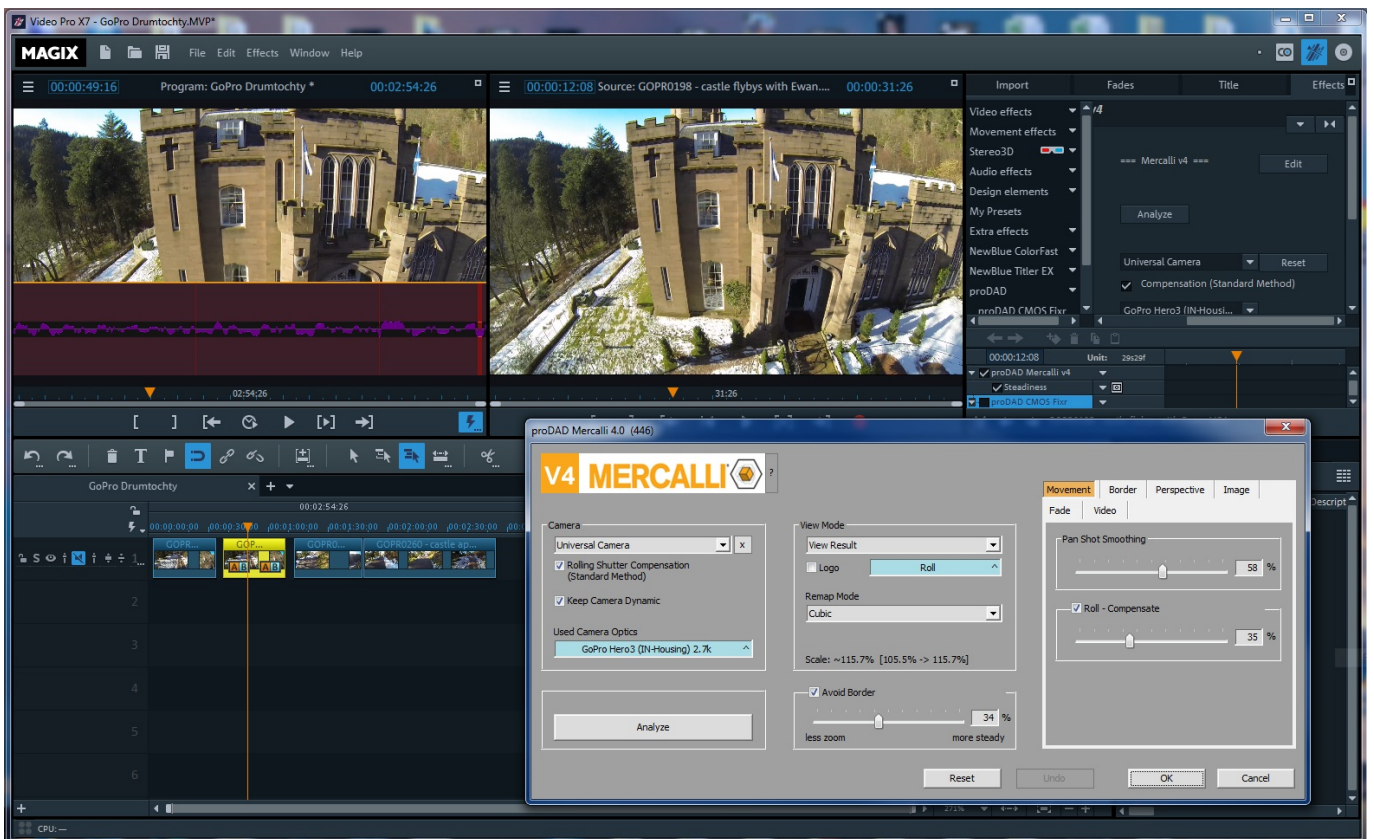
Video Pro X7 - GoPro Drumtochty.MVP*

MAGIX File Edit Effects Window Help

00:00:49:16 Program: GoPro Drumtochty * 00:02:54:26

00:00:12:08 Source: GOPR0198 - castle flybys with Ewan... 00:00:31:26

Import Fades Title Effects

Video effects
Movement effects
Stereo3D
Audio effects
Design elements
My Presets
Extra effects
NewBlue ColorFast
NewBlue Titler EX
proDAD
proDAD CMOS Fixr

=== Mercalli v4 ===
Edit
Analyze
Universal Camera
Reset
Compensation (Standard Method)
GoPro Hero3 (IN-Housi...

00:00:12:08 Unit: 29s29f
proDAD Mercalli v4
Steadiness
proDAD CMOS Fixr

02:54:26
31:26

GoPro Drumtochty
00:02:54:26
00:00:00:00 00:00:30:00 00:01:00:00 00:01:30:00 00:02:00:00 00:02:30:00
GOPR... GOP... GOPR0... GOPR0260 - castle ap...
2
3
4
5
6

Descript

CPU: —

proDAD Mercalli 4.0 (446)

V4 MERCALLI ?

Camera
Universal Camera x
Rolling Shutter Compensation (Standard Method)
Keep Camera Dynamic
Used Camera Optics
GoPro Hero3 (IN-Housing) 2.7k

Analyze

View Mode
View Result
Logo Roll
Remap Mode
Cubic
Scale: ~115.7% [105.5% -> 115.7%]

Avoid Border
34 %
less zoom more steady

Movement Border Perspective Image
Fade Video
Pan Shot Smoothing
58 %
Roll - Compensate
35 %

Reset Undo OK Cancel